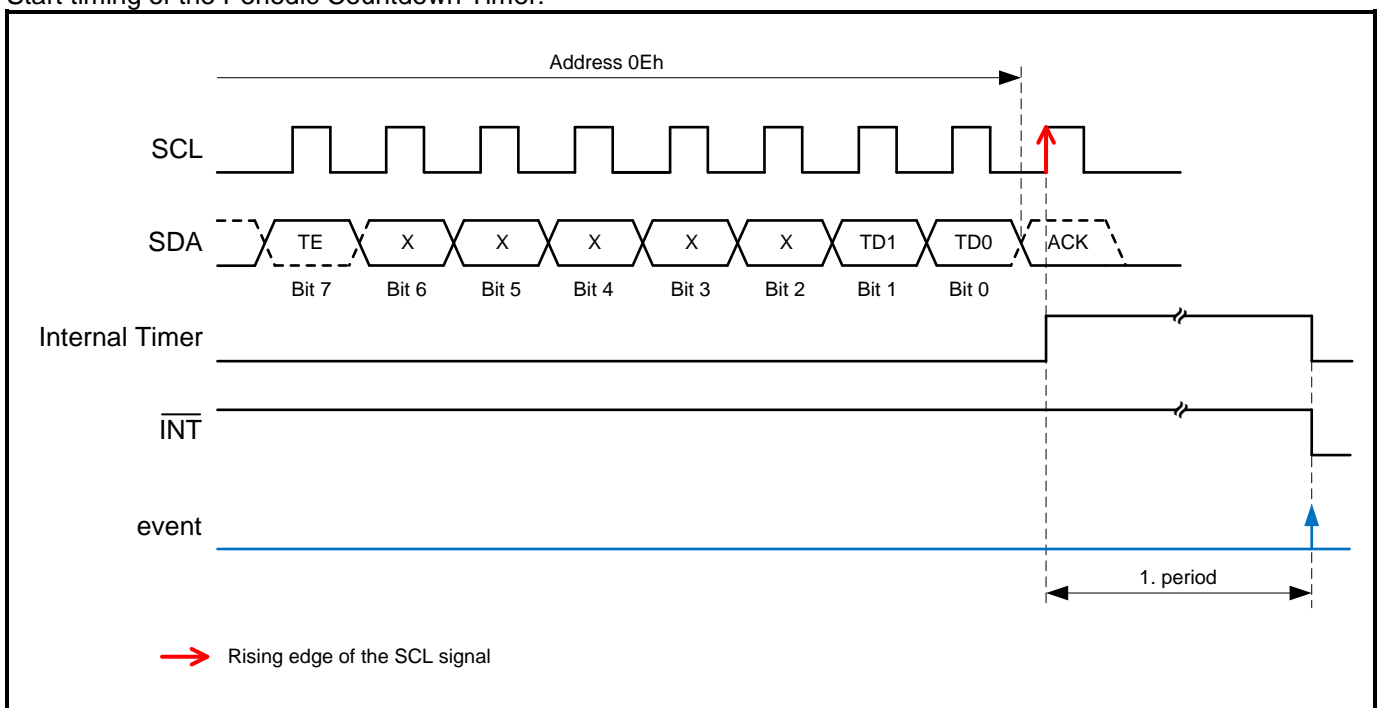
Start timing of the Periodic Countdown Timer:

Address 0Eh

SCL

SDA

TE

X

X

X

X

X

TD1

TD0

ACK

Bit 7

Bit 6

Bit 5

Bit 4

Bit 3

Bit 2

Bit 1

Bit 0

Internal Timer

$\overline{INT}$

event

1. period

Rising edge of the SCL signal